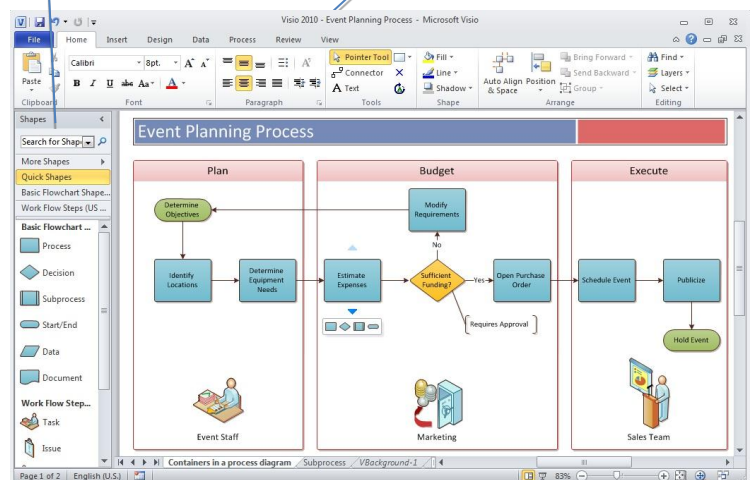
Visio 2010 - Event Planning Process - Microsoft Visio

File | Home | Insert | Design | Data | Process | Review | View

Paste
Clipboard
Calibri | 8pt. | A A
B I U abc Aa A
Font
Paragraph
Pointer Tool
Connector
A Text
Tools
Fill
Line
Shadow
Shape
Auto Align & Space
Position
Bring Forward
Send Backward
Group
Arrange
Find
Layers
Select
Editing

Shapes
Search for Shapes
More Shapes
Quick Shapes
Basic Flowchart Shape...
Work Flow Steps (US ...
Basic Flowchart ...
Process
Decision
Subprocess
Start/End
Data
Document
Work Flow Step...
Task
Issue

Event Planning Process

Plan
Determine Objectives
Identify Locations
Determine Equipment Needs
Event Staff

Budget
Modify Requirements
No
Estimate Expenses
Sufficient Funding?
Yes
Open Purchase Order
Requires Approval
Marketing

Execute
Schedule Event
Publicize
Hold Event
Sales Team

Containers in a process diagram | Subprocess | VBackground-1

Page 1 of 2 | English (U.S.) | 83%